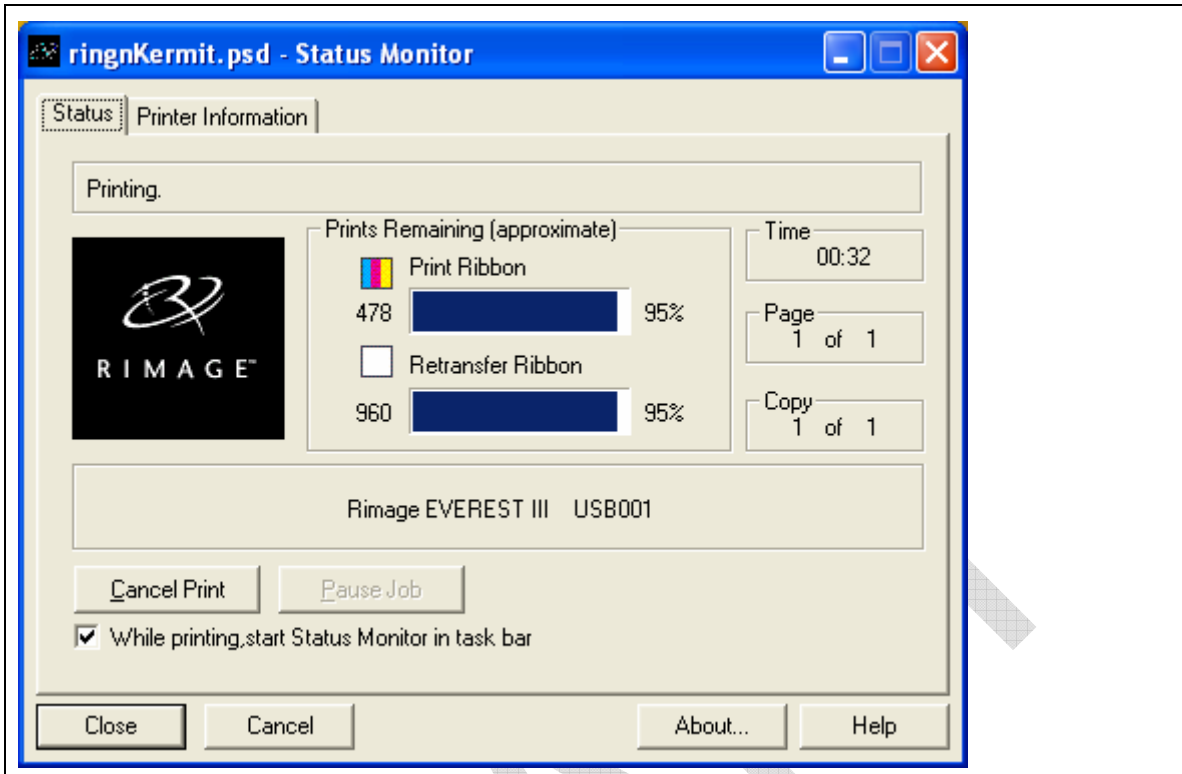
ringnKermit.psd - Status Monitor

Status | Printer Information

Printing.

RIMAGE™

Prints Remaining (approximate)

Print Ribbon

478 95%

Retransfer Ribbon

960 95%

Time
00:32

Page
1 of 1

Copy
1 of 1

Rimage EVEREST III USB001

Cancel Print

Pause Job

While printing,start Status Monitor in task bar

Close

Cancel

About...

Help